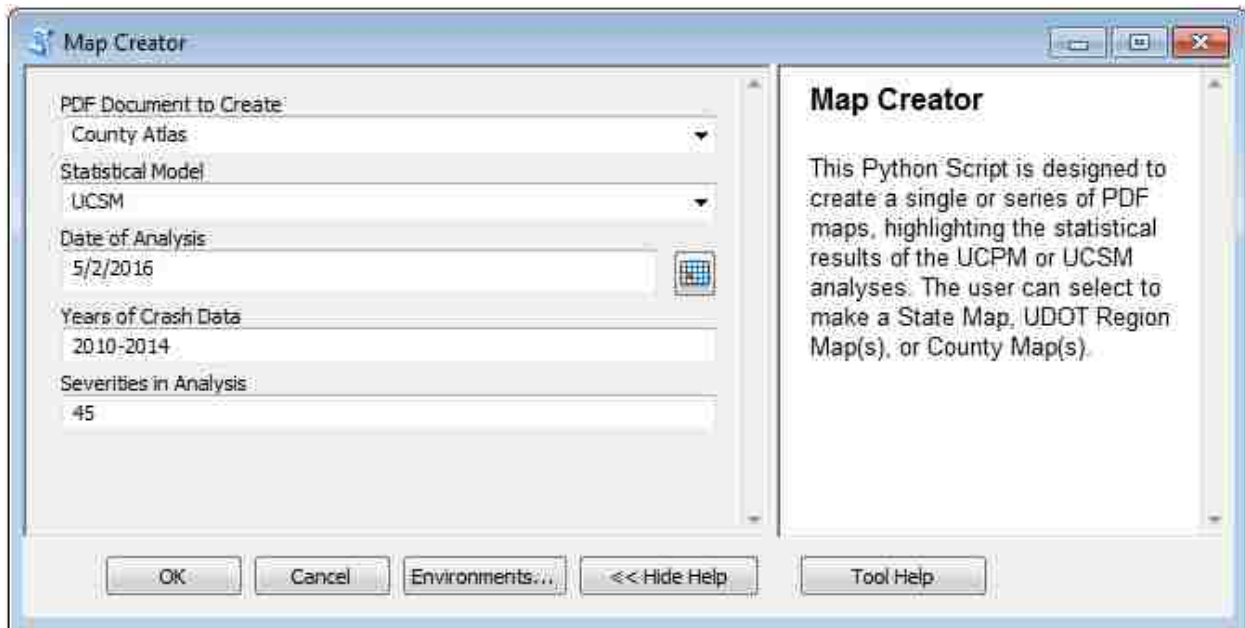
Map Creator

PDF Document to Create
County Atlas
Statistical Model
UCSM
Date of Analysis
5/2/2016
Years of Crash Data
2010-2014
Severities in Analysis
45

Map Creator

This Python Script is designed to create a single or series of PDF maps, highlighting the statistical results of the UCPM or UCSM analyses. The user can select to make a State Map, UDOT Region Map(s), or County Map(s).

OK
Cancel
Environments...
<< Hide Help
Tool Help